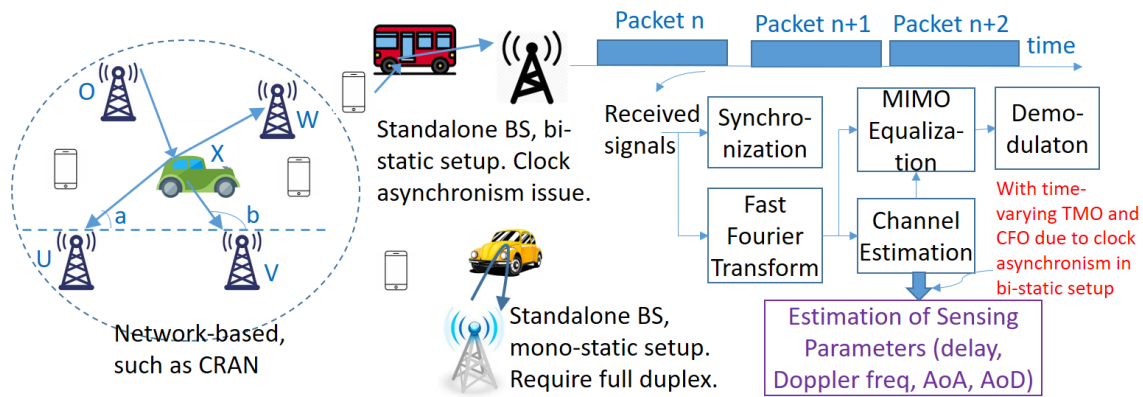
O
W
X
a
b
U
V
Network-based, such as CRAN

Standalone BS, bistatic setup. Clock asynchronism issue.

Standalone BS, mono-static setup. Require full duplex.

Packet n
Packet n+1
Packet n+2
time

Received signals

Synchronization

Fast Fourier Transform

MIMO Equalization

Channel Estimation

Demodulaton

With time-varying TMO and CFO due to clock asynchronism in bi-static setup

Estimation of Sensing Parameters (delay, Doppler freq, AoA, AoD)